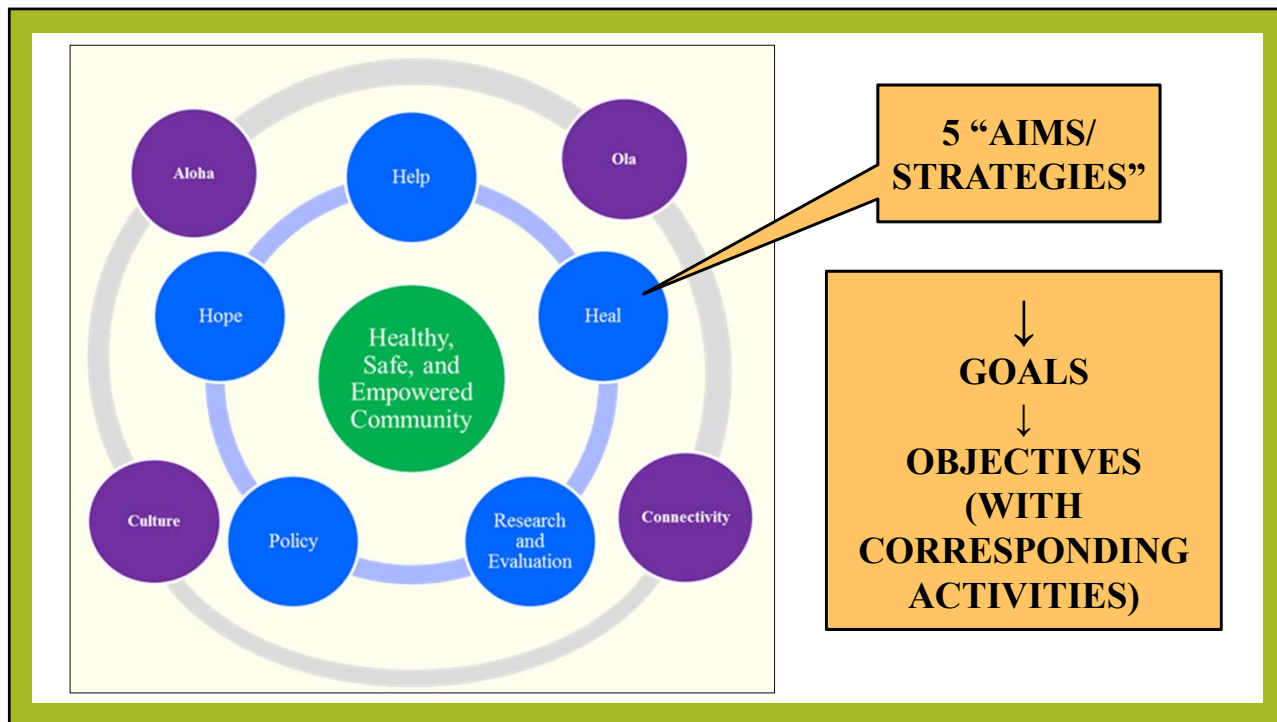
Aloha

Help

Ola

Hope

Healthy, Safe, and Empowered Community

Heal

Culture

Policy

Research and Evaluation

Connectivity

5 "AIMS/ STRATEGIES"

↓
GOALS
↓
OBJECTIVES (WITH CORRESPONDING ACTIVITIES)